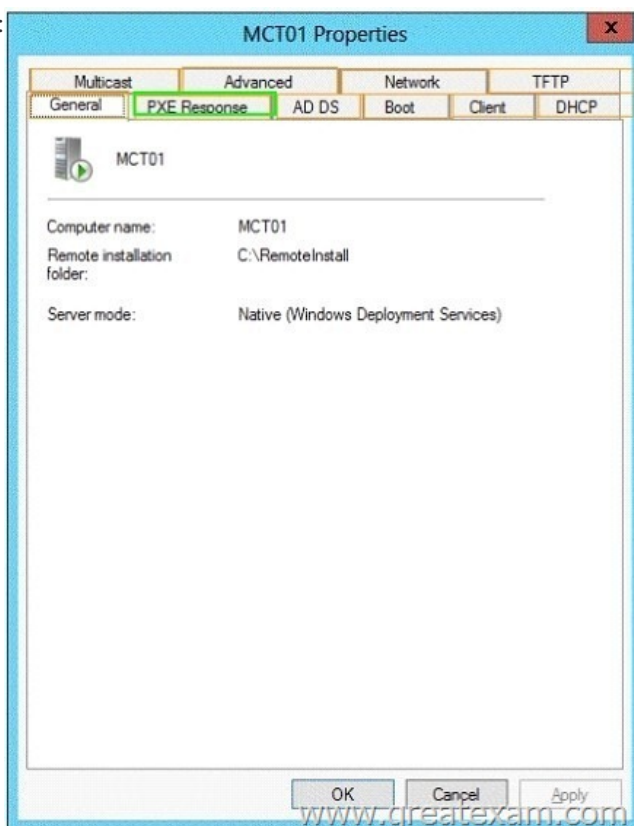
MCT01 Properties

x

Multicast
Advanced
Network
TFTP
General
PXE Response
AD DS
Boot
Client
DHCP

MCT01

Computer name: MCT01

Remote installation folder: C:\RemoteInstall

Server mode: Native (Windows Deployment Services)

OK
Cancel
Apply

www.greatexam.com